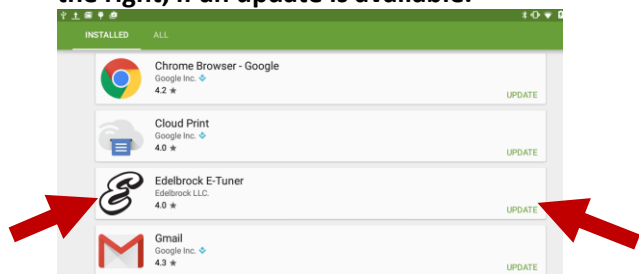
the right, if an update is available.

INSTALLED ALL

Chrome Browser - Google
Google Inc.
4.2 ★
UPDATE

Cloud Print
Google Inc.
4.0 ★
UPDATE

Edelbrock E-Tuner
Edelbrock LLC.
4.0 ★
UPDATE

Gmail
Google Inc.
4.3 ★
UPDATE